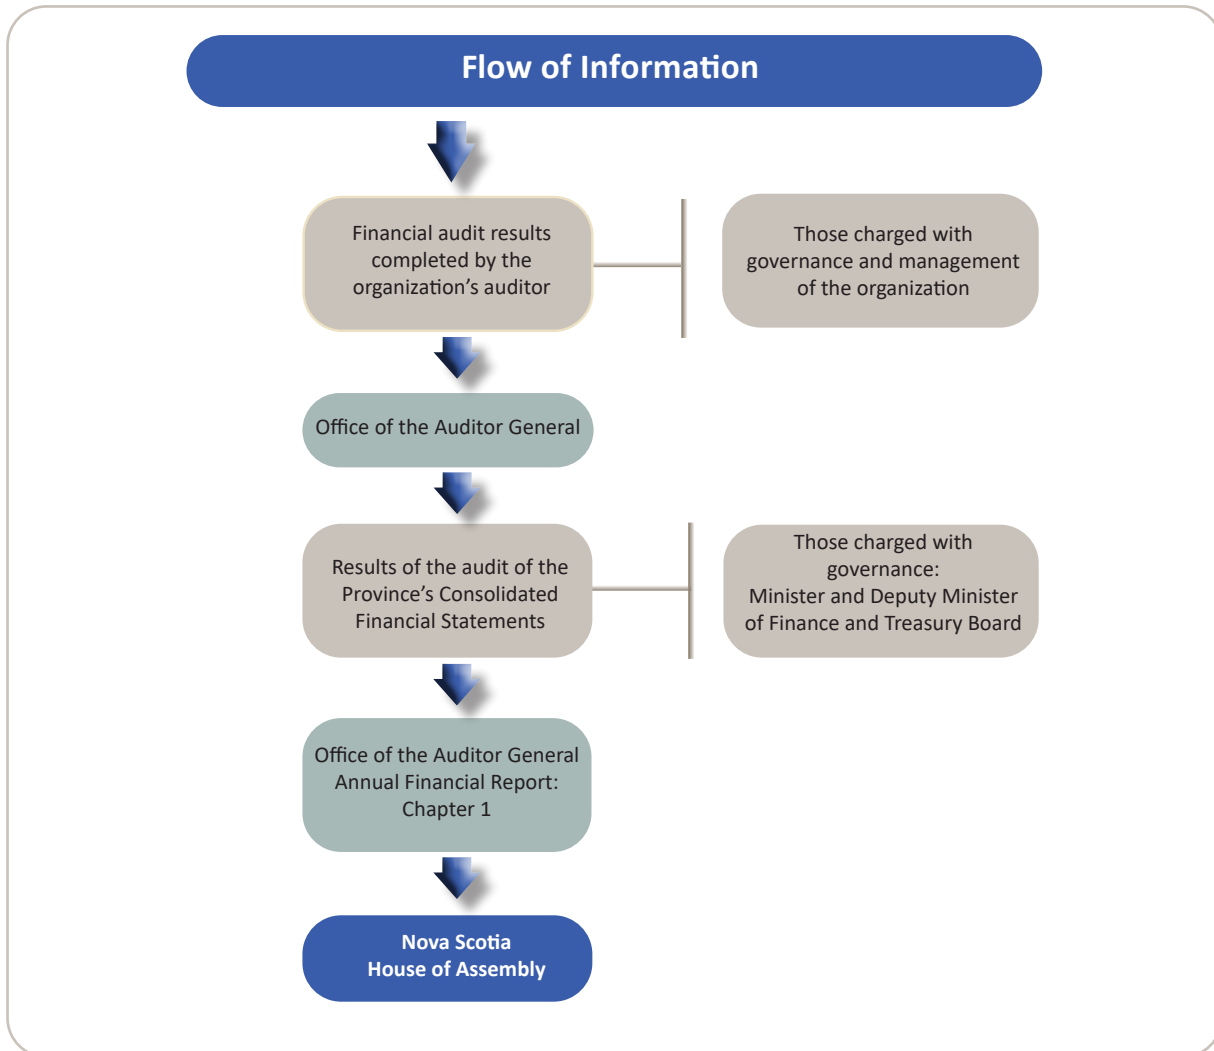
Flow of Information

Financial audit results completed by the organization’s auditor

Those charged with governance and management of the organization

Office of the Auditor General

Results of the audit of the Province’s Consolidated Financial Statements

Those charged with governance: Minister and Deputy Minister of Finance and Treasury Board

Office of the Auditor General Annual Financial Report: Chapter 1

Nova Scotia House of Assembly